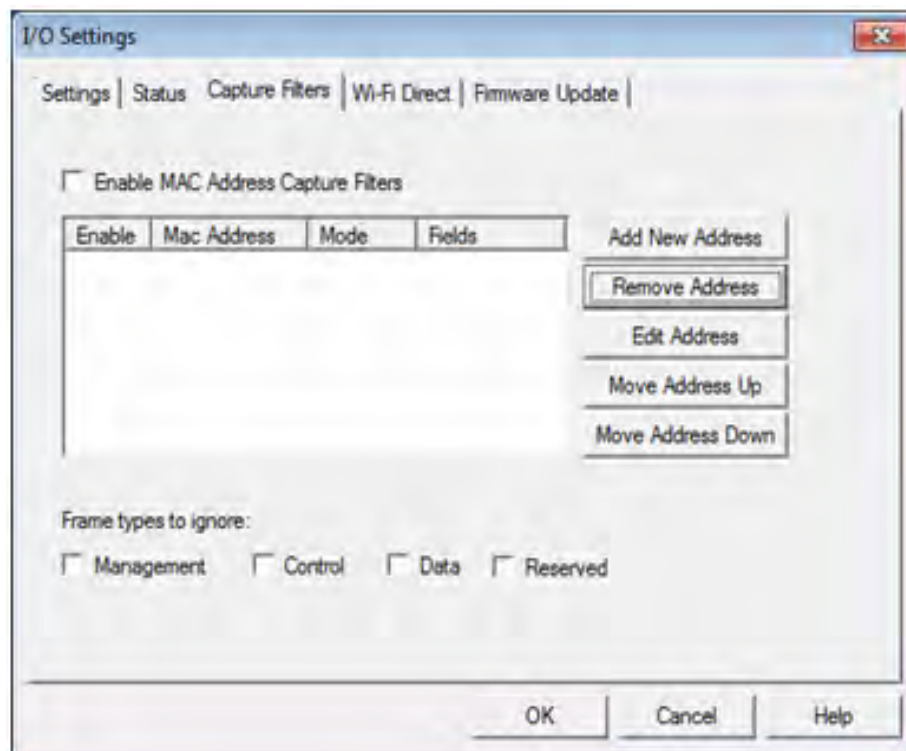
I/O Settings

Settings | Status | Capture Filters | Wi-Fi Direct | Firmware Update |

Enable MAC Address Capture Filters

| Enable | Mac Address | Mode | Fields |
|---|---|---|---|

Add New Address
Remove Address
Edit Address
Move Address Up
Move Address Down

Frame types to ignore:

Management
Control
Data
Reserved

OK
Cancel
Help